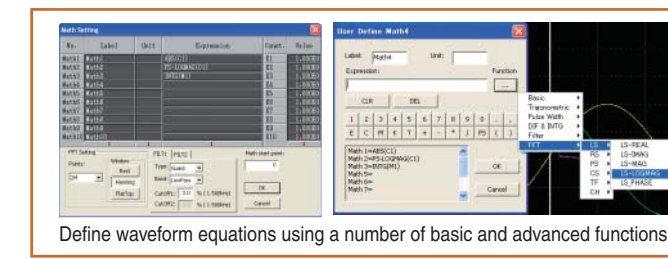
Math Setting

| No. | Label | Unit | Expression | Count | Value |
|---|---|---|---|---|---|
| Math1 | Math1 | | ABS(C1) | | |
| Math2 | Math2 | | PS-LOGMAG(C1) | | |
| Math3 | Math3 | | INTG(M1) | | |
| Math4 | Math4 | | | | |
| Math5 | Math5 | | | | |
| Math6 | Math6 | | | | |
| Math7 | Math7 | | | | |
| Math8 | Math8 | | | | |
| Math9 | Math9 | | | | |
| Math10 | Math10 | | | | |

FFT Setting
Points:
Window
Rect
Hanning
FlatTop
FILT1 FILT2
Type:
Band:
Cutoff1:
Cutoff2:
Math start point
OK
Cancel

User Define Math4
Label: Math4
Unit:
Expression:
Function
...
CLR
DEL
1 2 3 4 5 6 7 8 9 0 . ,
E C M K T + - * / PS ( )
Math 1=ABS(C1)
Math 2=PS-LOGMAG(C1)
Math 3=INTG(M1)
Math 5=
Math 6=
Math 7=
OK
Cancel

Basic
Trigonometric
Pulse Width
DIF & INTG
Filter
FFT
LS
RS
PS
CS
TF
CH
LS-REAL
LS-IMAG
LS-MAG
LS-LOGMAG
LS-PHASE

Define waveform equations using a number of basic and advanced functions